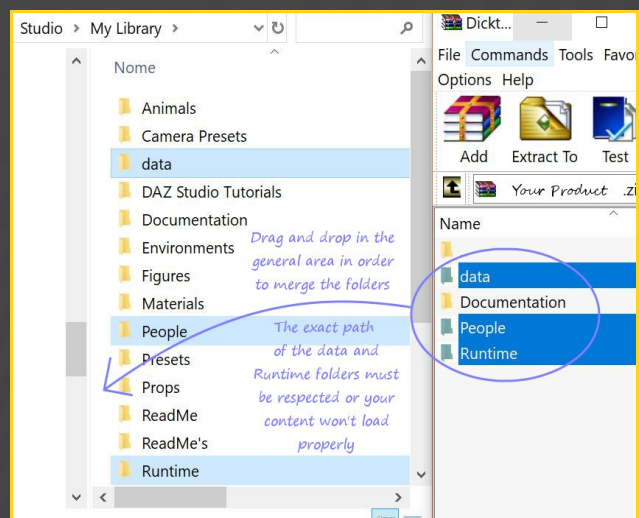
Studio > My Library >

Nome

Animals
Camera Presets
data
DAZ Studio Tutorials
Documentation
Environments
Figures
Materials
People
Presets
Props
ReadMe
ReadMe's
Runtime

Drag and drop in the general area in order to merge the folders

The exact path of the data and Runtime folders must be respected or your content won't load properly

Dickt...

File Commands Tools Favo
Options Help

Add Extract To Test

Your Product .zi

Name

data
Documentation
People
Runtime